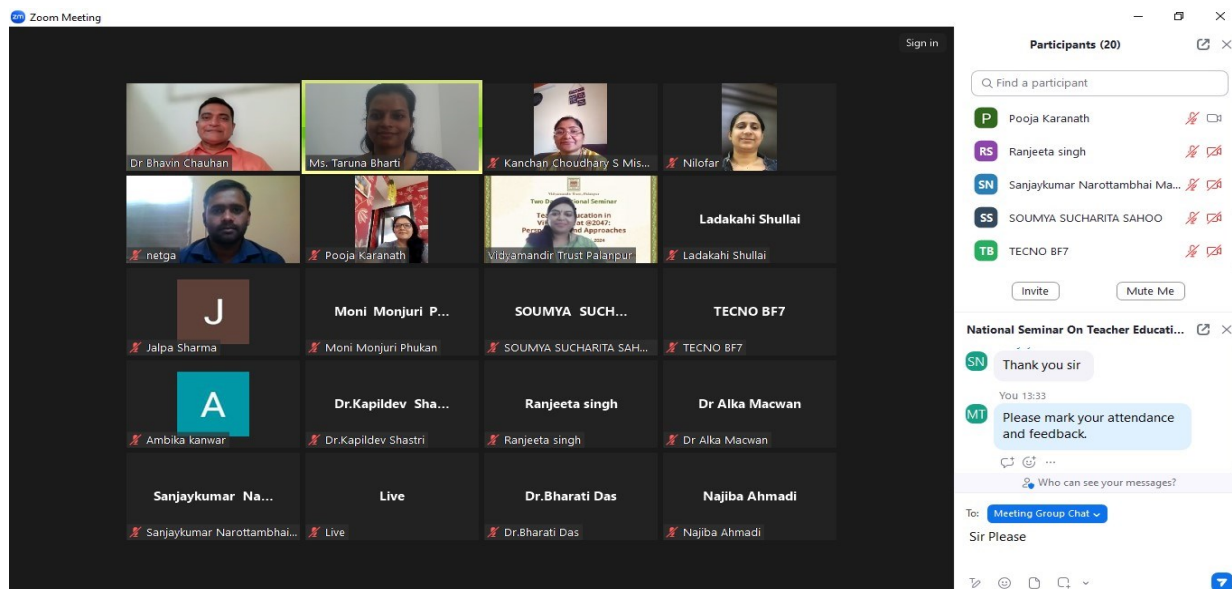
Zoom Meeting

Sign in

Dr Bhavin Chauhan
Ms. Taruna Bharti
Kanchan Choudhary S Mis...
Nilofar
netga
Pooja Karanath
Two Day National Seminar
Te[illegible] Education in Vi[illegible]at @2047: Persp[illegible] and Approaches
Vidyamandir Trust Palanpur
Ladakahi Shullai
Ladakahi Shullai
J
Jalpa Sharma
Moni Monjuri P...
Moni Monjuri Phukan
SOUMYA SUCH...
SOUMYA SUCHARITA SAH...
TECNO BF7
TECNO BF7
A
Ambika kanwar
Dr.Kapildev Sha...
Dr.Kapildev Shastri
Ranjeeta singh
Ranjeeta singh
Dr Alka Macwan
Dr Alka Macwan
Sanjaykumar Na...
Sanjaykumar Narottambhai...
Live
Live
Dr.Bharati Das
Dr.Bharati Das
Najiba Ahmadi
Najiba Ahmadi

Participants (20)
Find a participant
P Pooja Karanath
RS Ranjeeta singh
SN Sanjaykumar Narottambhai Ma...
SS SOUMYA SUCHARITA SAHOO
TB TECNO BF7
Invite
Mute Me

National Seminar On Teacher Educati...
SN Thank you sir
You 13:33
MT Please mark your attendance and feedback.
Who can see your messages?
To: Meeting Group Chat
Sir Please